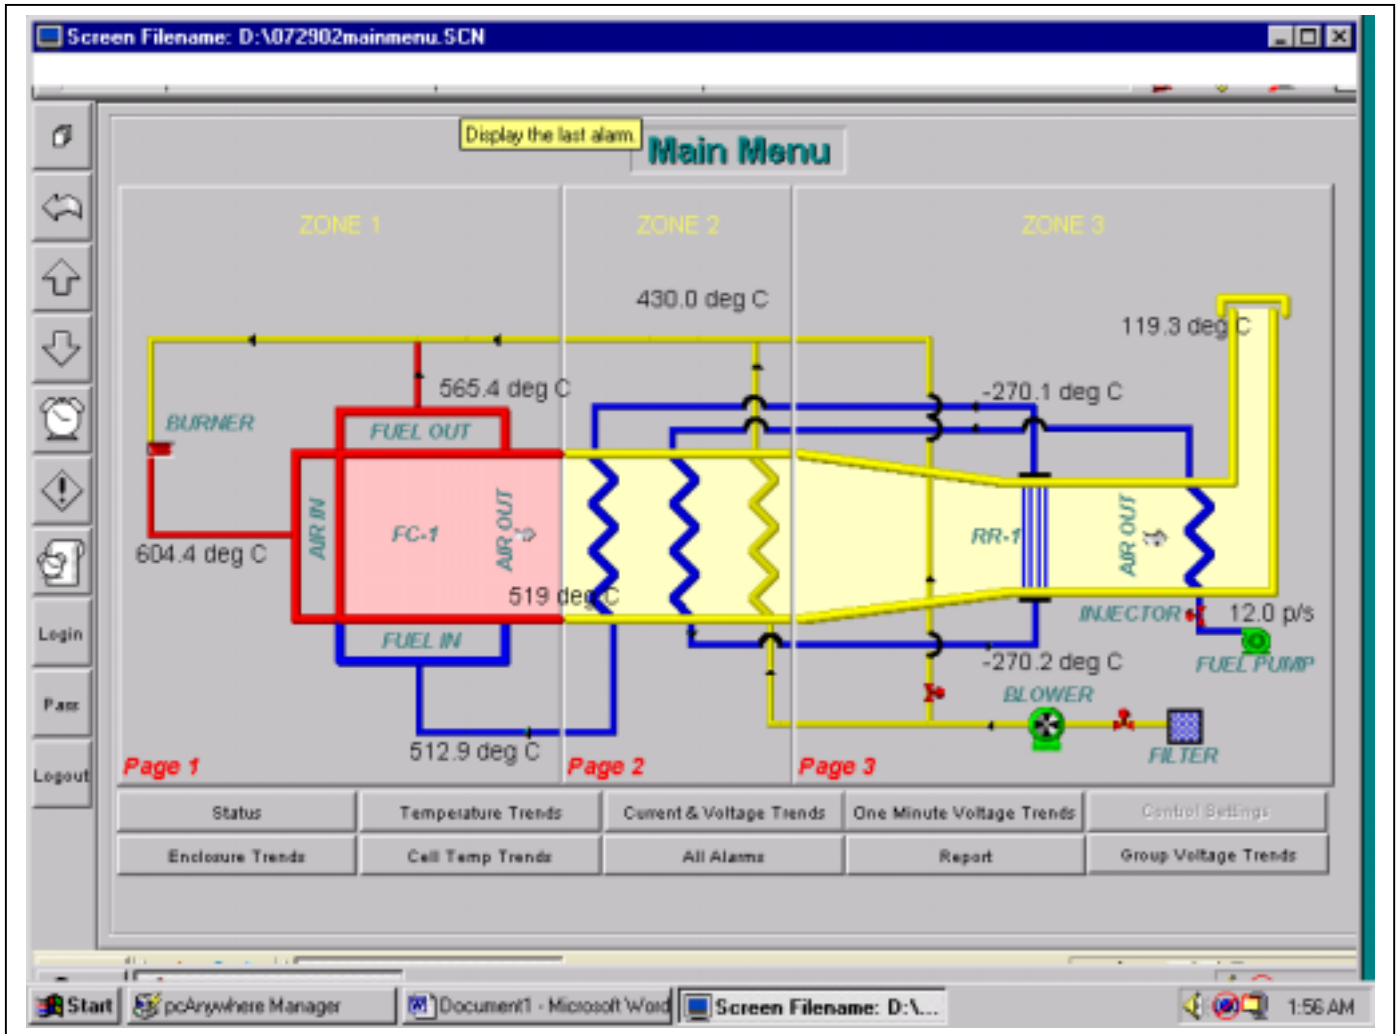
Screen Filename: D:\072902mainmenu.SCN

Login
Pass
Logout

Display the last alarm.
Main Menu

ZONE 1
ZONE 2
ZONE 3

430.0 deg C
119.3 deg C
565.4 deg C
-270.1 deg C
BURNER
FUEL OUT
AIR IN
FC-1
AIR OUT
RR-1
AIR OUT
604.4 deg C
519 deg C
INJECTOR
12.0 p/s
FUEL IN
-270.2 deg C
FUEL PUMP
BLOWER
512.9 deg C
FILTER
Page 1
Page 2
Page 3

| Status | Temperature Trends | Current & Voltage Trends | One Minute Voltage Trends | Control Settings |
|---|---|---|---|---|
| Enclosure Trends | Cell Temp Trends | All Alarms | Report | Group Voltage Trends |

Start
pcAnywhere Manager
Document1 - Microsoft Word
Screen Filename: D:\...
1:56 AM